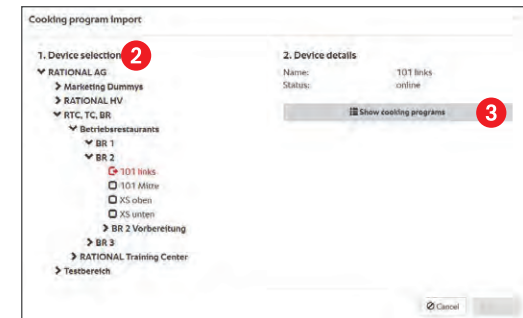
Cooking program import

1. Device selection 2

RATIONAL AG
Marketing Dummys
RATIONAL HV
RTC, TC, BR
Betriebsrestaurants
BR 1
BR 2
101 links
101 Mitte
XS oben
XS unten
BR 2 Vorbereitung
BR 3
RATIONAL Training Center
Testbereich

2. Device details

Name: 101 links
Status: online

Show cooking programs 3

Cancel